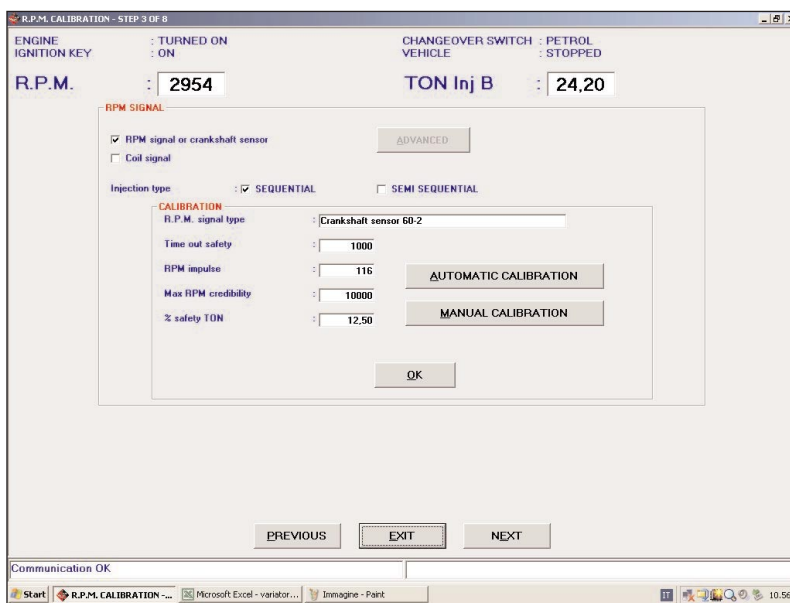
R.P.M. CALIBRATION - STEP 3 OF 8

ENGINE : TURNED ON
IGNITION KEY : ON

CHANGEOVER SWITCH : PETROL
VEHICLE : STOPPED

R.P.M. : 2954

TON Inj B : 24,20

RPM SIGNAL

☑ RPM signal or crankshaft sensor
☐ Coil signal

ADVANCED

Injection type : ☑ SEQUENTIAL ☐ SEMI SEQUENTIAL

CALIBRATION

R.P.M. signal type : Crankshaft sensor 60-2

Time out safety : 1000

RPM impulse : 116

Max RPM credibility : 10000

% safety TON : 12,50

AUTOMATIC CALIBRATION

MANUAL CALIBRATION

OK

PREVIOUS

EXIT

NEXT

Communication OK

Start | R.P.M. CALIBRATION -... | Microsoft Excel - variator... | Immagine - Paint

IT 10.56